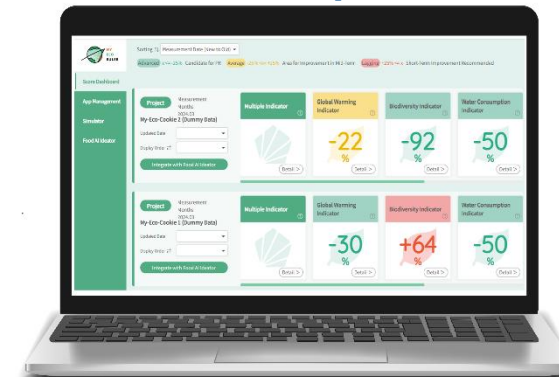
Sorting ⇅ Measurement Date (New to Old)

Advanced -20% ~ -25% Candidate for FR · Average -10% ~ -15% Area for improvement in 1H1 · Lagging -10% ~ + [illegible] Improvement Recommended

Score Dashboard

App Management

Simulator

Food AI Idealtor

Project
Measurement Months 2024.12
My-Eco-Cookie 2 (Dummy Data)
Lodest Date
Display Ratio: 2T
Integrate with Food AI Idealtor

Multiple Indicator
Detail >

Global Warming Indicator
-22
%
Detail >

Biodiversity Indicator
-92
%
Detail >

Water Consumption Indicator
-50
%
Detail >

Project
Measurement Months 2024.12
My-Eco-Cookie 1 (Dummy Data)
Lodest Date
Display Ratio: 2T
Integrate with Food AI Idealtor

Multiple Indicator
Detail >

Global Warming Indicator
-30
%
Detail >

Biodiversity Indicator
+64
%
Detail >

Water Consumption Indicator
-50
%
Detail >